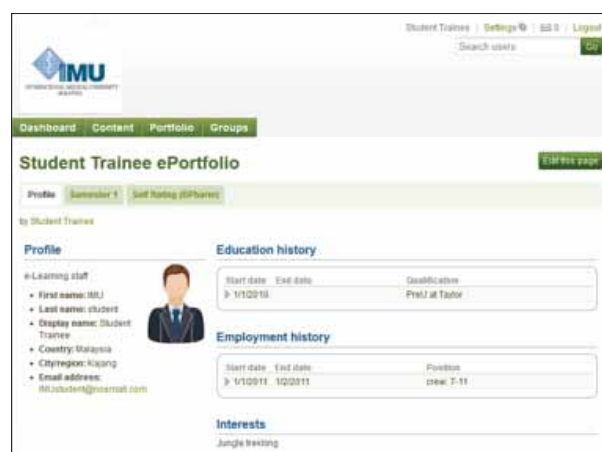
Student Trainee | Settings | 0 | Logout

Search users Go

IMU

INTERNATIONAL MEDICAL UNIVERSITY MALAYSIA

Dashboard Content Portfolio Groups

Student Trainee ePortfolio

Edit this page

Profile Semester 1 Self Rating (DPharm)

by Student Trainee

Profile

e-Learning staff

- First name: IMU
- Last name: student
- Display name: Student Trainee
- Country: Malaysia
- City/region: Kajang
- Email address: IMUstudent@hotmail.com

Education history

| Start date | End date | Qualification |
|---|---|---|
| 1/1/2010 | | PreU at Taylor |

Employment history

| Start date | End date | Position |
|---|---|---|
| 1/1/2011 | 1/2/2011 | crew: 7-11 |

Interests

Jungle trekking